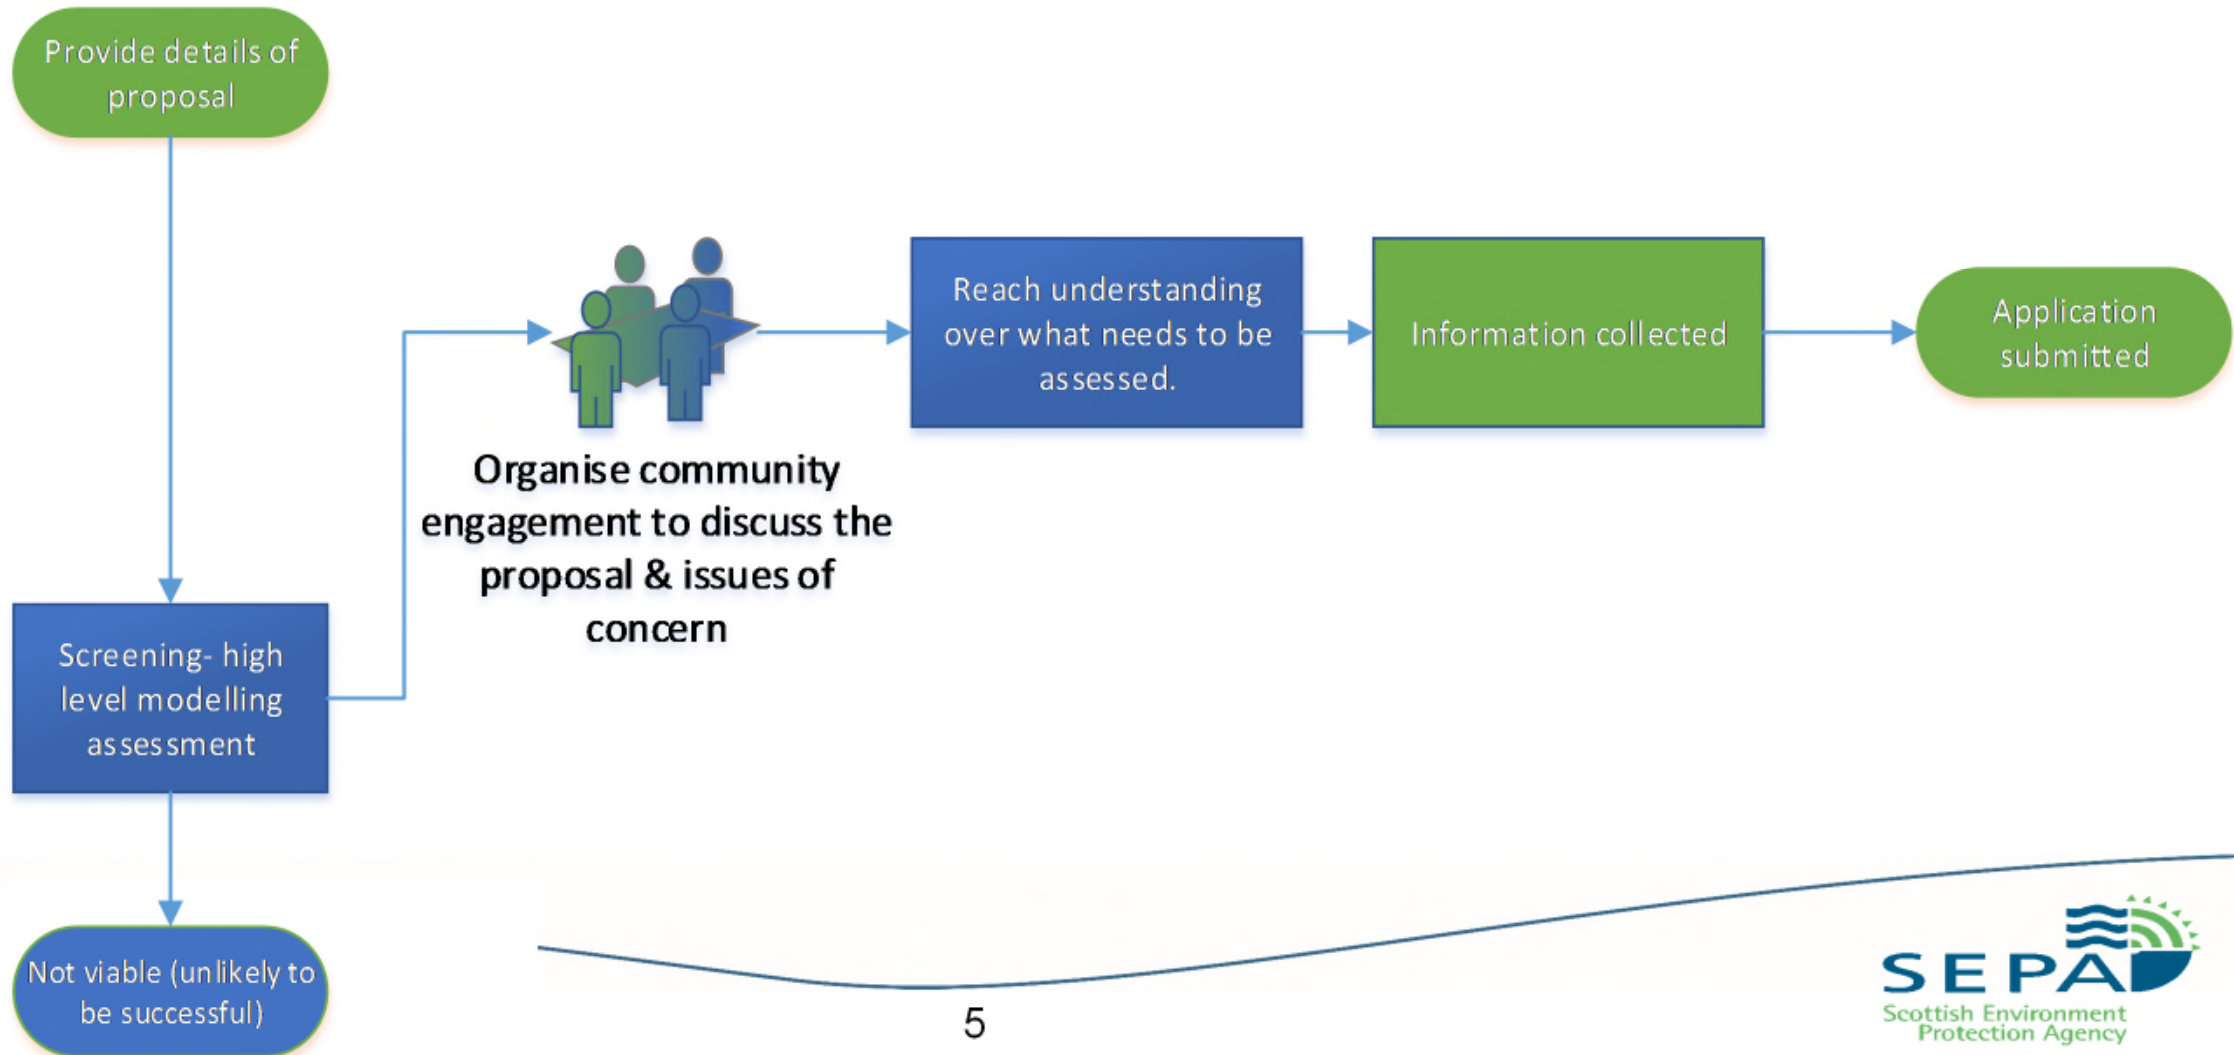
Provide details of proposal

Screening- high level modelling assessment

Not viable (unlikely to be successful)

Organise community engagement to discuss the proposal & issues of concern

Reach understanding over what needs to be assessed.

Information collected

Application submitted

5

SEPA
Scottish Environment Protection Agency